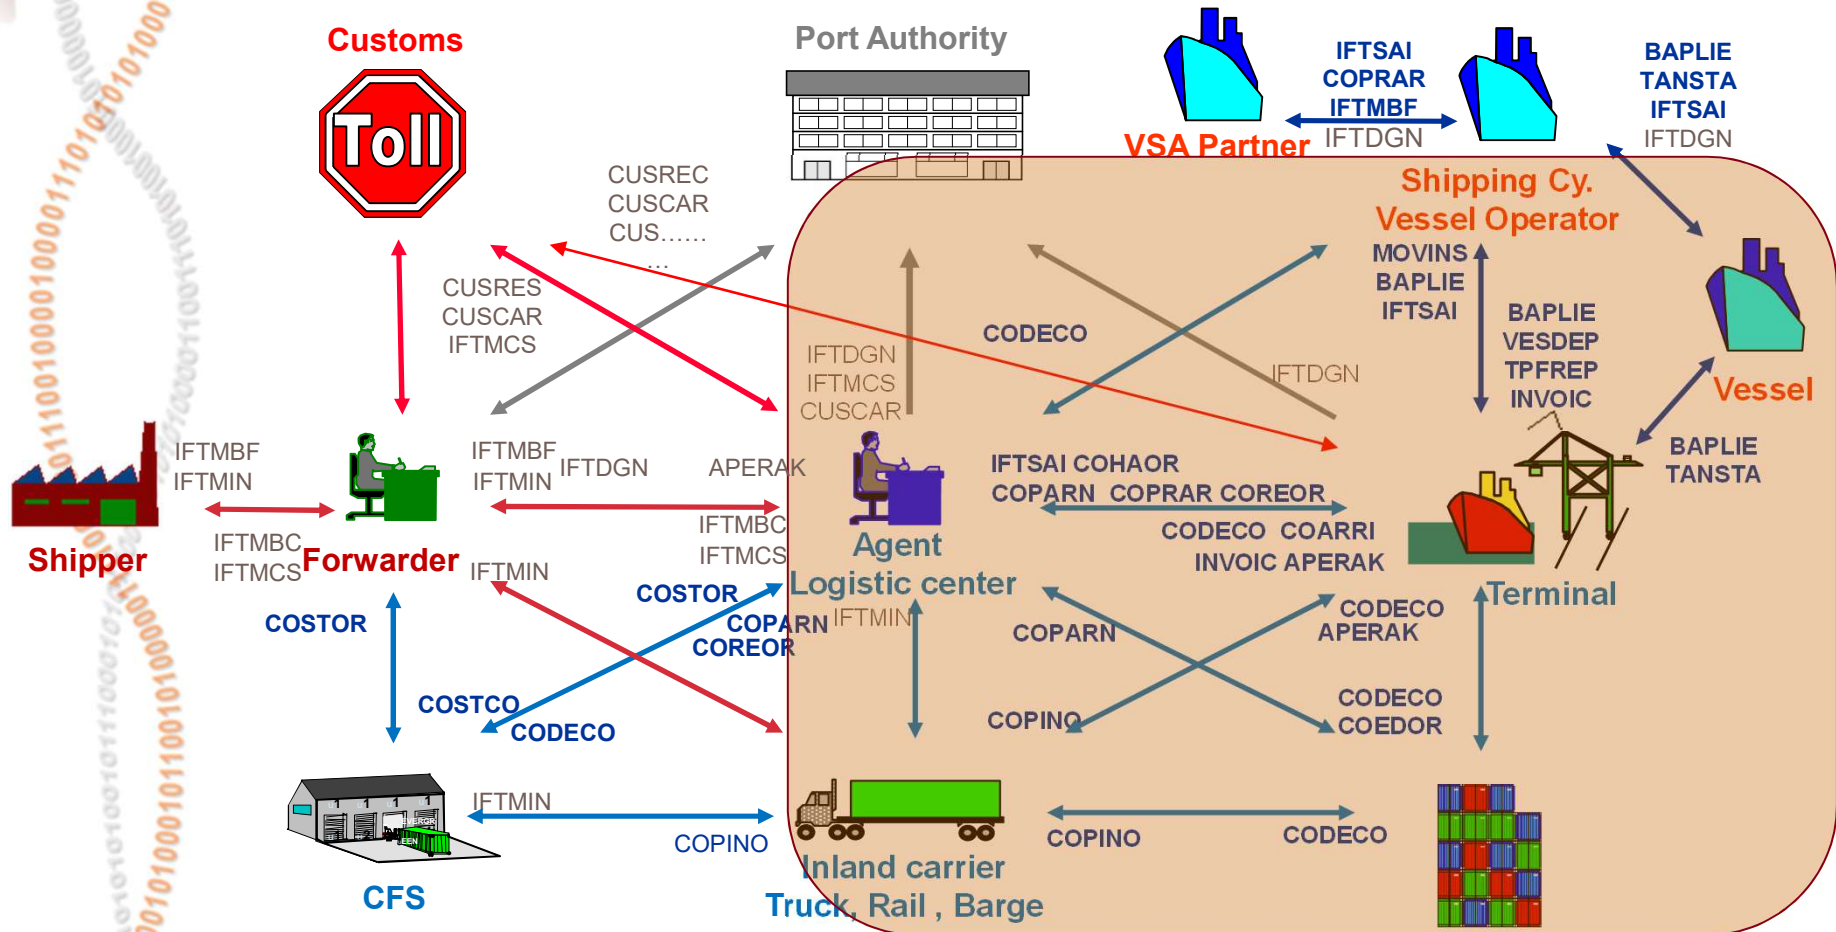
Customs

Toll

Port Authority

VSA Partner

IFTSAI
COPRAR
IFTMBF
IFTDGN

BAPLIE
TANSTA
IFTSAI
IFTDGN

Shipping Cy.
Vessel Operator

CUSREC
CUSCAR
CUS……
…

CUSRES
CUSCAR
IFTMCS

CODECO

IFTDGN
IFTMCS
CUSCAR

IFTDGN

MOVINS
BAPLIE
IFTSAI

BAPLIE
VESDEP
TPFREP
INVOIC

Vessel

IFTMBF
IFTMIN

IFTMBF
IFTMIN

IFTDGN

APERAK

IFTSAI COHAOR
COPARN COPRAR COREOR

BAPLIE
TANSTA

Shipper

IFTMBC
IFTMCS

Forwarder

IFTMIN

IFTMBC
IFTMCS

Agent
Logistic center

CODECO COARRI
INVOIC APERAK

Terminal

COSTOR

COSTOR
COPARN
COREOR

IFTMIN

COPARN

CODECO
APERAK

COSTCO
CODECO

COPINO

CODECO
COEDOR

IFTMIN

COPINO

COPINO

CODECO

CFS

Inland carrier
Truck, Rail , Barge